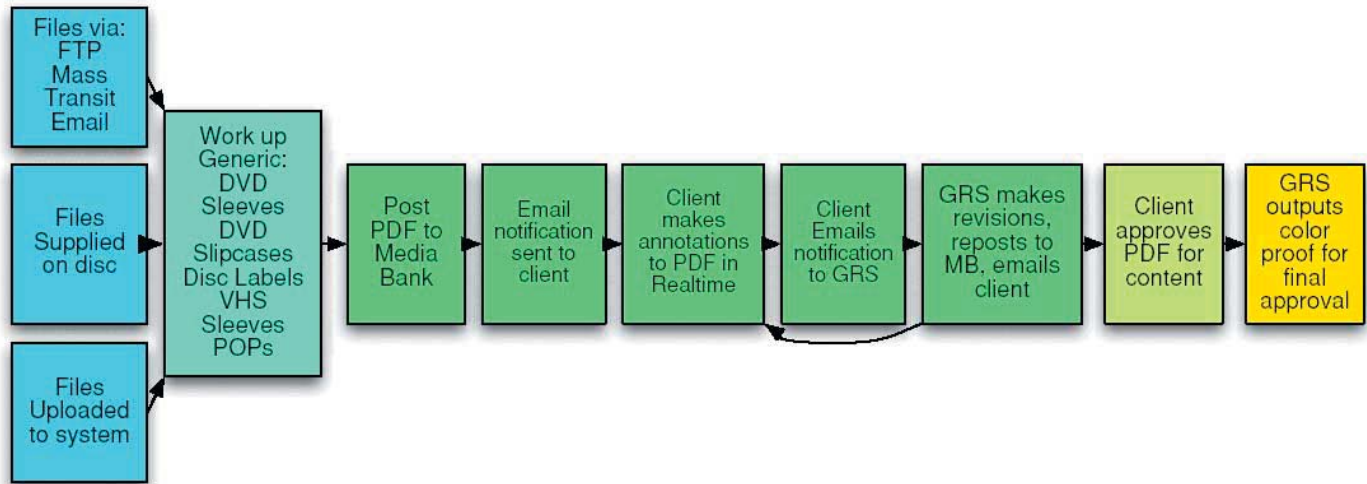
Files via: FTP Mass Transit Email

Files Supplied on disc

Files Uploaded to system

Work up Generic: DVD Sleeves DVD Slipcases Disc Labels VHS Sleeves POPs

Post PDF to Media Bank

Email notification sent to client

Client makes annotations to PDF in Realtime

Client Emails notification to GRS

GRS makes revisions, reposts to MB, emails client

Client approves PDF for content

GRS outputs color proof for final approval